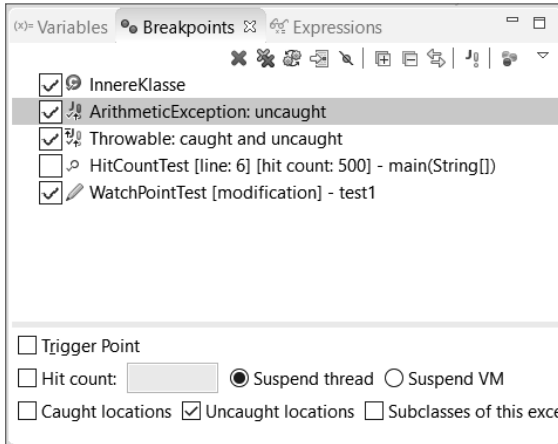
(x)= Variables   Breakpoints ☒   Expressions

InnereKlasse
ArithmeticException: uncaught
Throwable: caught and uncaught
HitCountTest [line: 6] [hit count: 500] - main(String[])
WatchPointTest [modification] - test1

Trigger Point
Hit count:   Suspend thread   Suspend VM
Caught locations   Uncaught locations   Subclasses of this exce